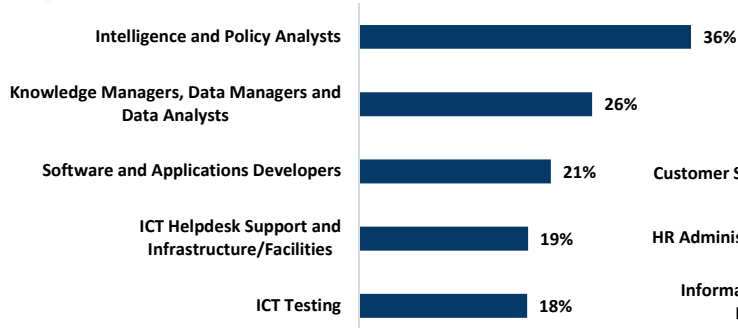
Intelligence and Policy Analysts 36%

Knowledge Managers, Data Managers and Data Analysts 26%

Software and Applications Developers 21%

ICT Helpdesk Support and Infrastructure/Facilities 19%

ICT Testing 18%

Customer S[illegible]

HR Adminis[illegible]

Informa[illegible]